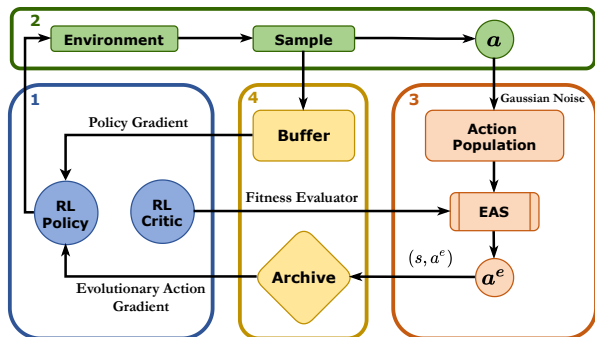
2

Environment

Sample

$a$

1

4

3

Gaussian Noise

Policy Gradient

Buffer

Action Population

RL Policy

RL Critic

Fitness Evaluator

EAS

$(s, a^e)$

Archive

$a^e$

Evolutionary Action Gradient